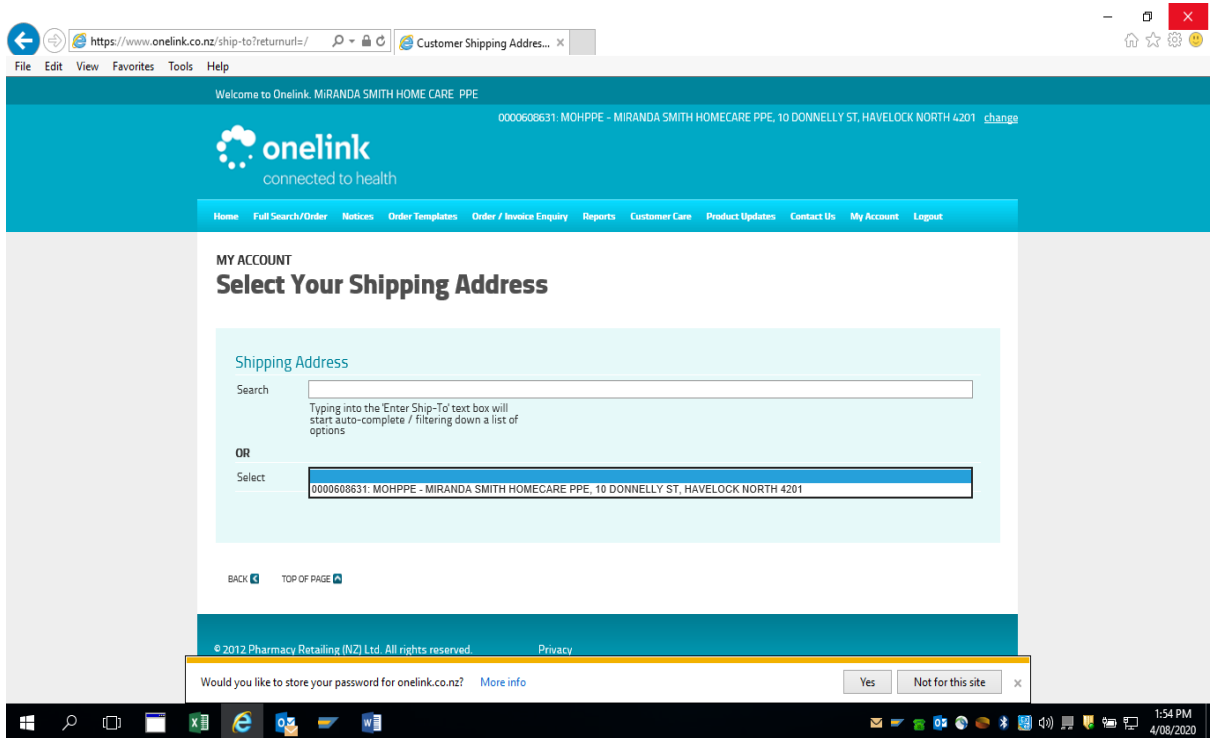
https://www.onelink.co.nz/ship-to?returnurl=/
Customer Shipping Addres... ×

File Edit View Favorites Tools Help

Welcome to Onelink. MiRANDA SMITH HOME CARE PPE

0000608631: MOHPPE - MIRANDA SMITH HOMECARE PPE, 10 DONNELLY ST, HAVELOCK NORTH 4201 change

onelink
connected to health

Home Full Search/Order Notices Order Templates Order / Invoice Enquiry Reports Customer Care Product Updates Contact Us My Account Logout

MY ACCOUNT
Select Your Shipping Address

Shipping Address

Search

Typing into the 'Enter Ship-To' text box will start auto-complete / filtering down a list of options

OR

Select

0000608631: MOHPPE - MIRANDA SMITH HOMECARE PPE, 10 DONNELLY ST, HAVELOCK NORTH 4201

BACK TOP OF PAGE

© 2012 Pharmacy Retailing (NZ) Ltd. All rights reserved. Privacy

Would you like to store your password for onelink.co.nz? More info Yes Not for this site ×

1:54 PM
4/08/2020